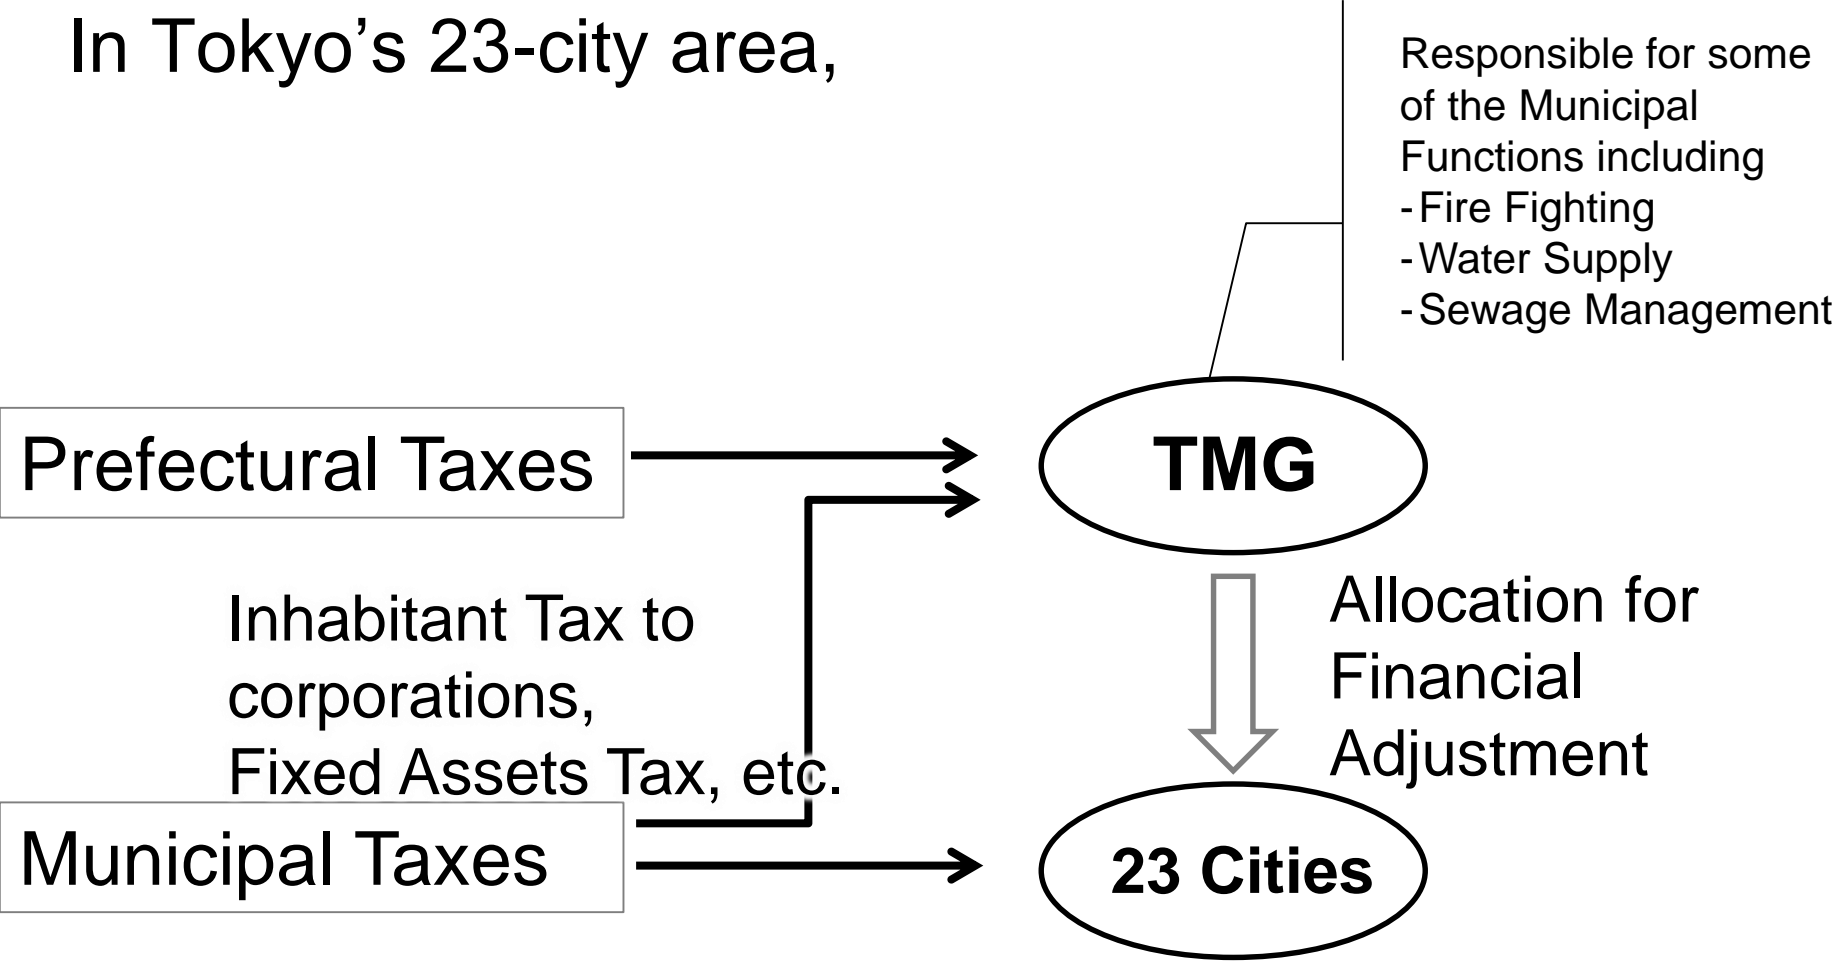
In Tokyo’s 23-city area,

Responsible for some of the Municipal Functions including
- Fire Fighting
- Water Supply
- Sewage Management

Prefectural Taxes

TMG

Inhabitant Tax to corporations, Fixed Assets Tax, etc.

Allocation for Financial Adjustment

Municipal Taxes

23 Cities